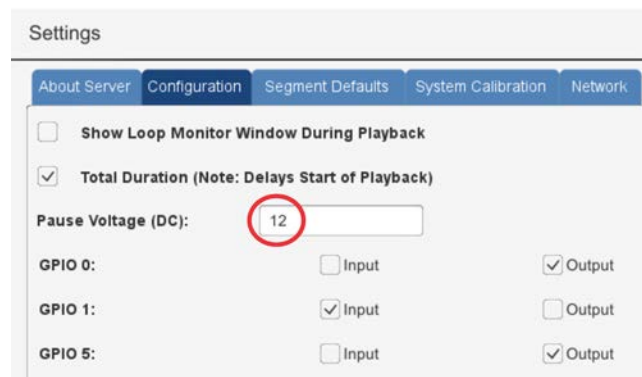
Settings

About Server Configuration Segment Defaults System Calibration Network

Show Loop Monitor Window During Playback

Total Duration (Note: Delays Start of Playback)

Pause Voltage (DC): 12

GPIO 0: Input Output

GPIO 1: Input Output

GPIO 5: Input Output